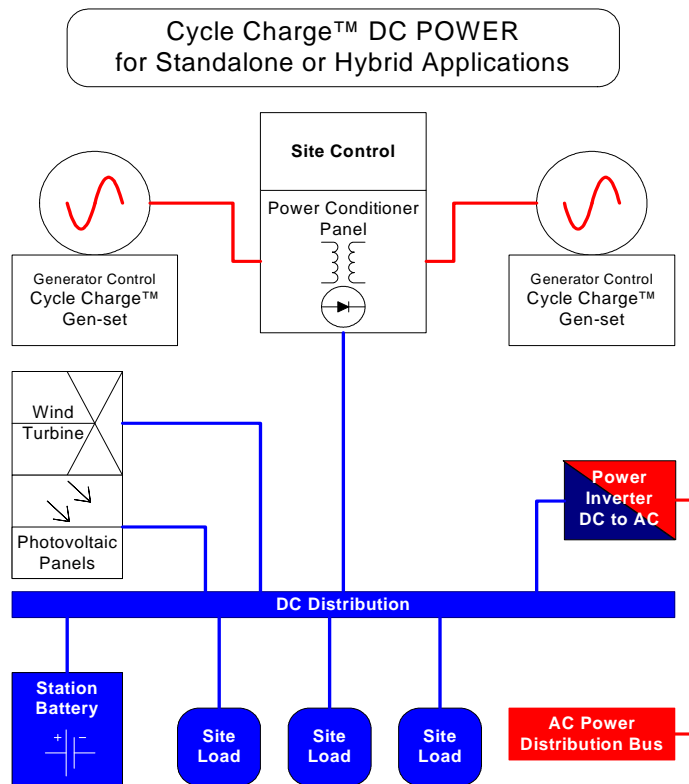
Cycle Charge™ DC POWER
for Standalone or Hybrid Applications

Site Control

Power Conditioner Panel

Generator Control
Cycle Charge™
Gen-set

Generator Control
Cycle Charge™
Gen-set

Wind Turbine

Photovoltaic Panels

Power Inverter DC to AC

DC Distribution

Station Battery

+ −

Site Load

Site Load

Site Load

AC Power Distribution Bus